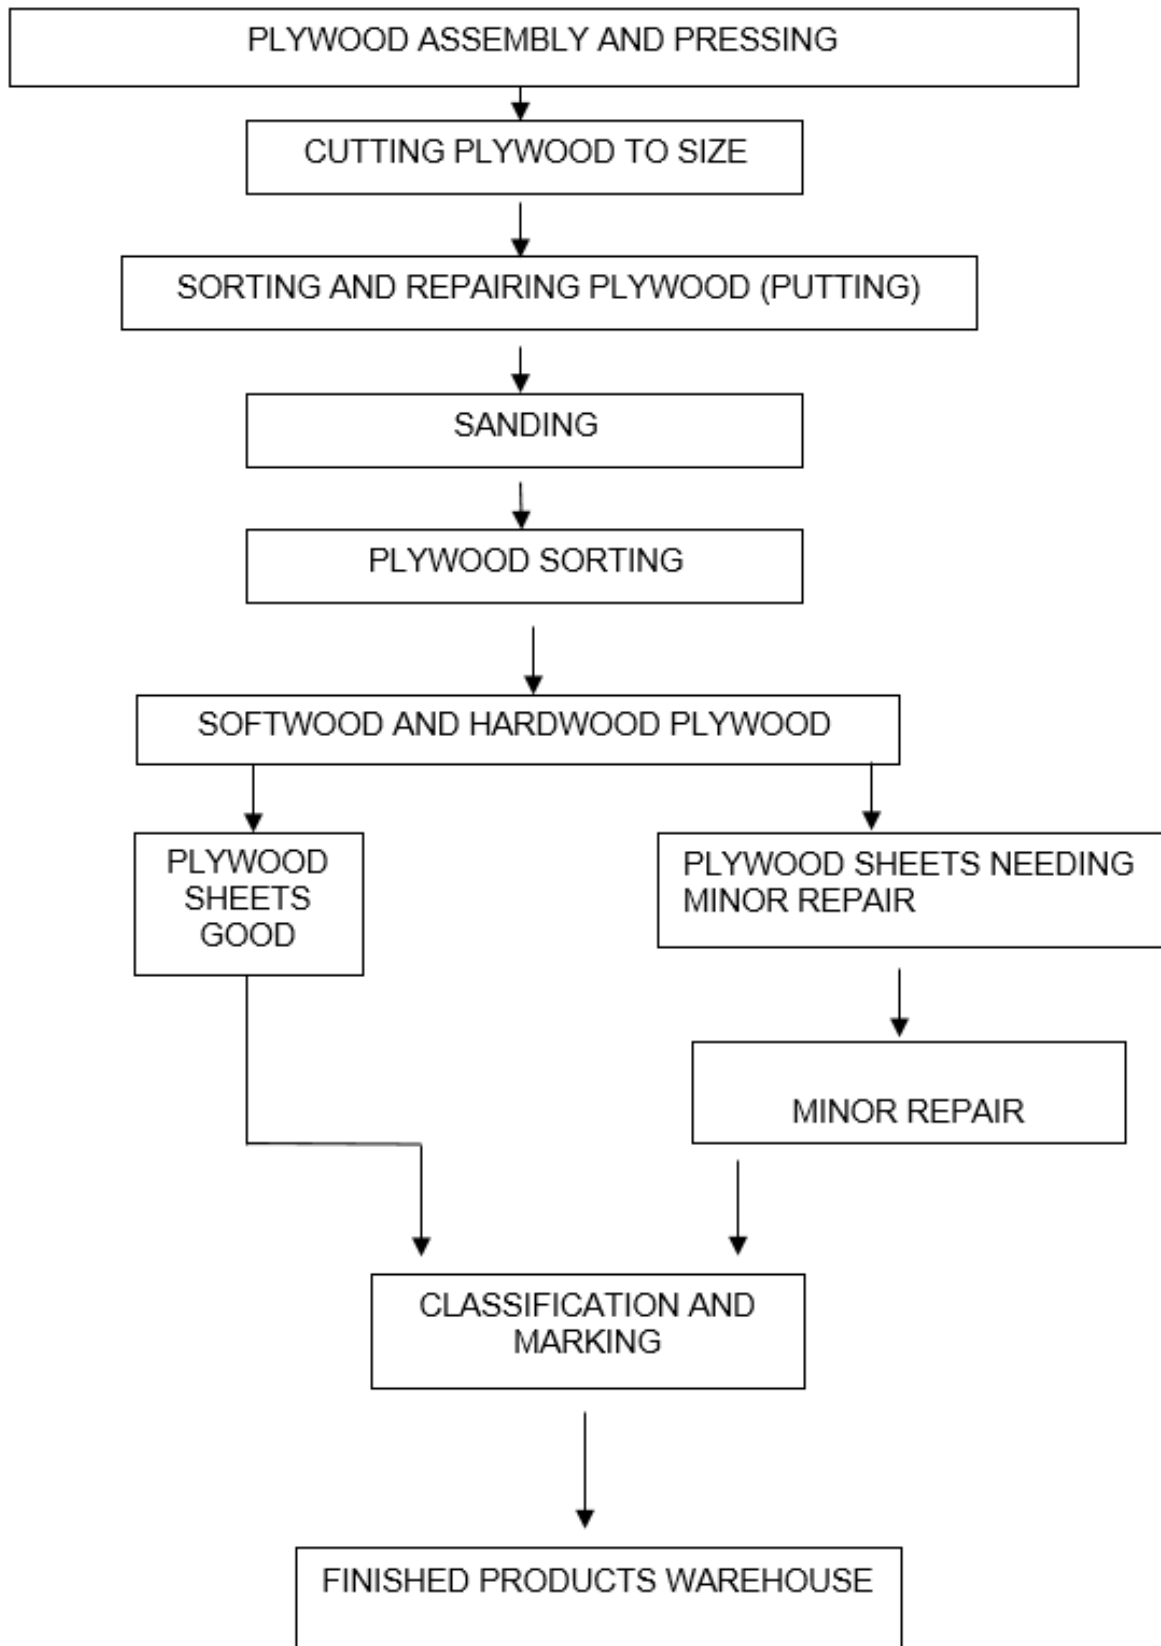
PLYWOOD ASSEMBLY AND PRESSING

CUTTING PLYWOOD TO SIZE

SORTING AND REPAIRING PLYWOOD (PUTTING)

SANDING

PLYWOOD SORTING

SOFTWOOD AND HARDWOOD PLYWOOD

PLYWOOD SHEETS GOOD

PLYWOOD SHEETS NEEDING MINOR REPAIR

MINOR REPAIR

CLASSIFICATION AND MARKING

FINISHED PRODUCTS WAREHOUSE